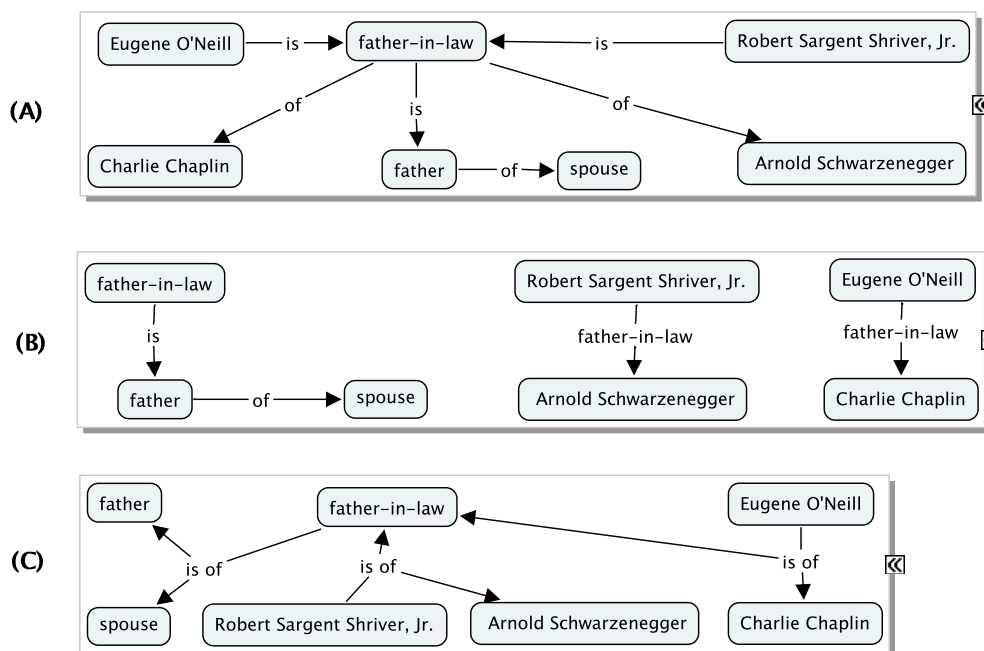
(A)

Eugene O'Neill — is → father-in-law ← is — Robert Sargent Shriver, Jr.

of → Charlie Chaplin

is → father — of → spouse

of → Arnold Schwarzenegger

(B)

father-in-law — is → father — of → spouse

Robert Sargent Shriver, Jr. — father-in-law → Arnold Schwarzenegger

Eugene O'Neill — father-in-law → Charlie Chaplin

(C)

father

father-in-law

Eugene O'Neill

is of

is of

is of

spouse

Robert Sargent Shriver, Jr.

Arnold Schwarzenegger

Charlie Chaplin